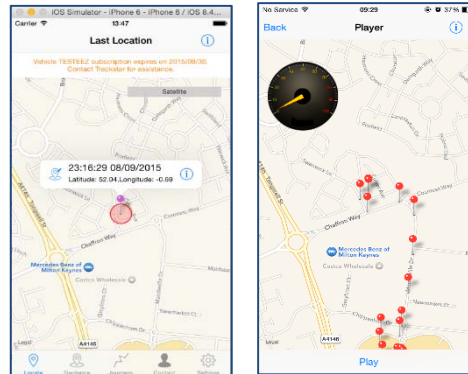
iOS Simulator - iPhone 6 - iPhone 6 / iOS 8.4...

Carrier 13:47

Last Location

Vehicle TESTEEZ subscription expires on 2015/09/30. Contact Trackstar for assistance.

Satellite

23:16:29 08/09/2015

Latitude: 52.04 ,Longitude: -0.69

Chaffron Way

Mercedes-Benz of Milton Keynes

Costco Wholesale

A4146

Locate Geofence Journey Contact Settings

No Service 09:29 37%

Back Player

Chaffron Way

Mercedes-Benz of Milton Keynes

Costco Wholesale

A4146

Play